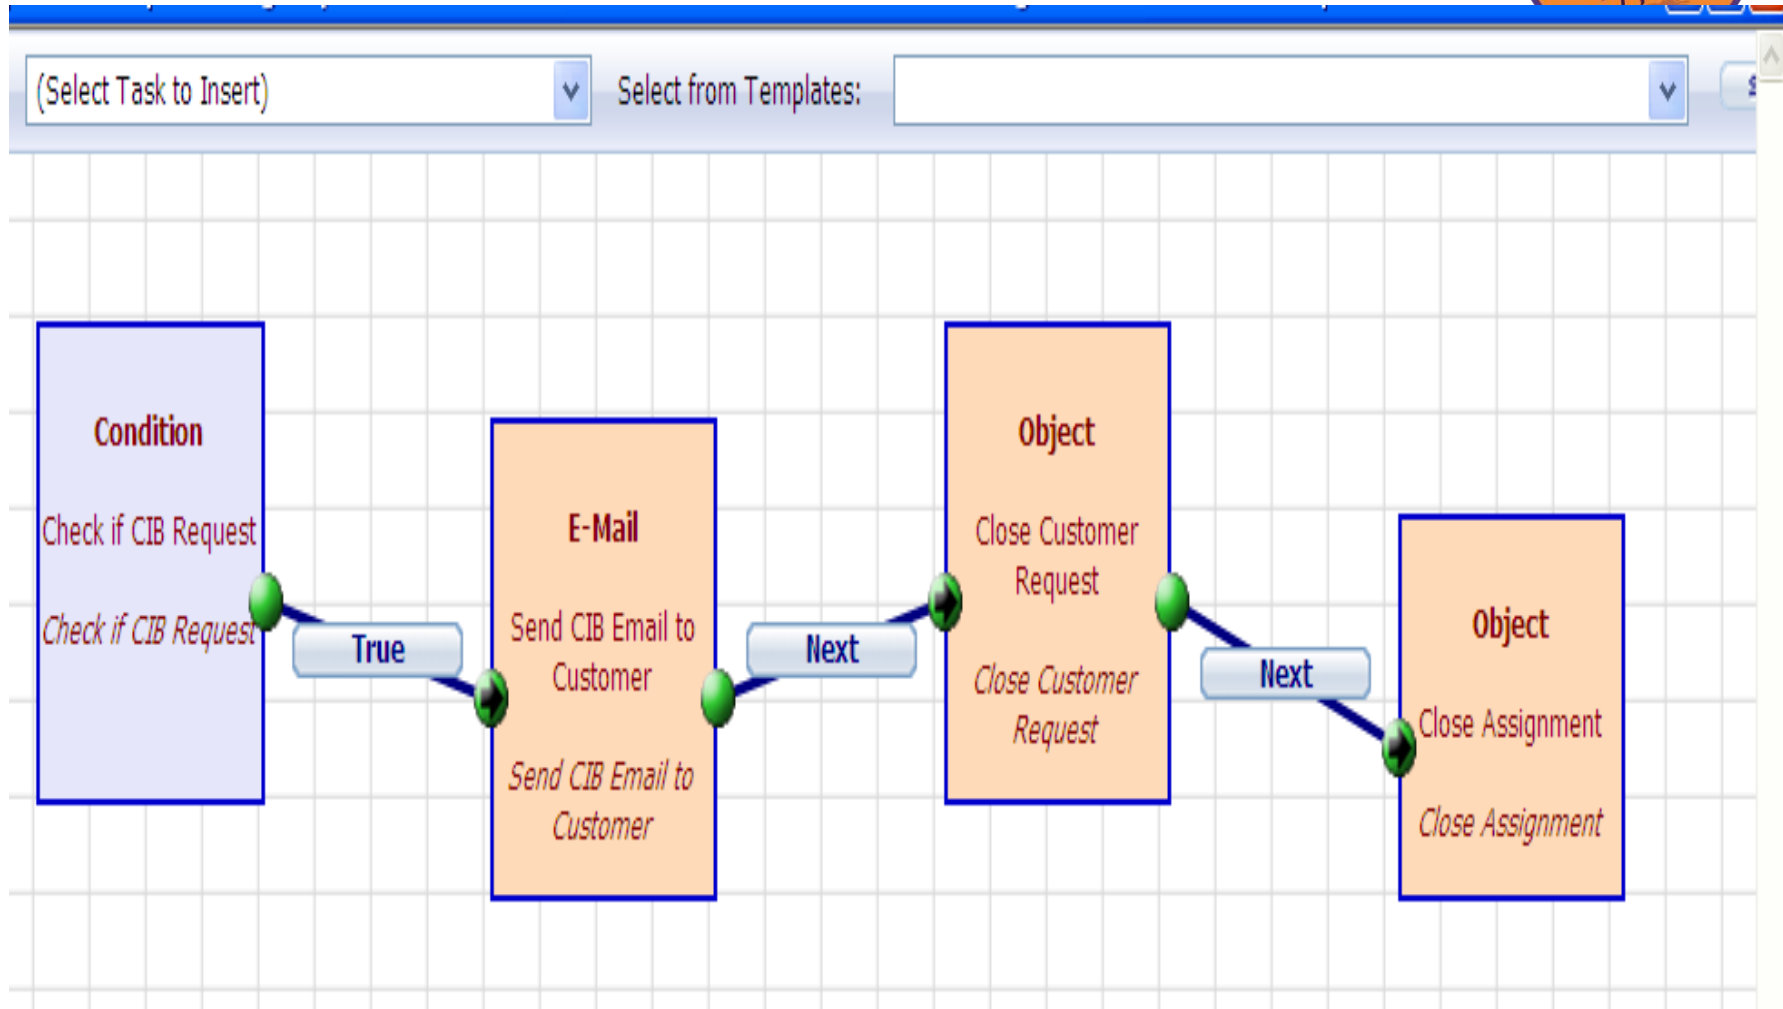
(Select Task to Insert)

Select from Templates:

Condition

Check if CIB Request

Check if CIB Request

True

E-Mail

Send CIB Email to Customer

Send CIB Email to Customer

Next

Object

Close Customer Request

Close Customer Request

Next

Object

Close Assignment

Close Assignment